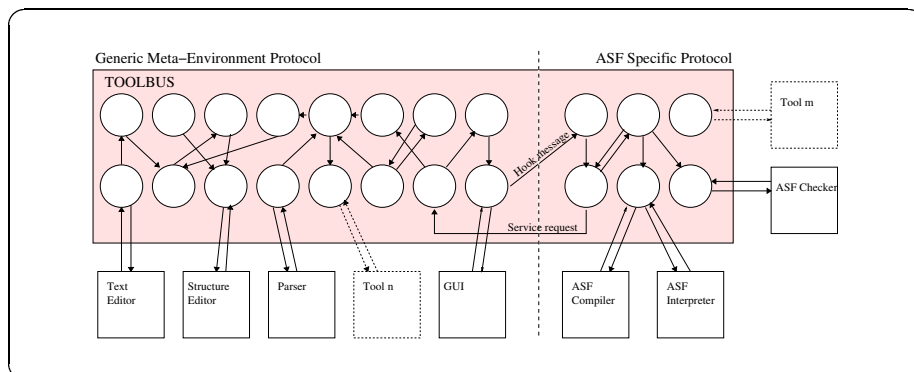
Generic Meta−Environment Protocol

ASF Specific Protocol

TOOLBUS

Tool m

Hook message

ASF Checker

Service request

Text Editor

Structure Editor

Parser

Tool n

GUI

ASF Compiler

ASF Interpreter